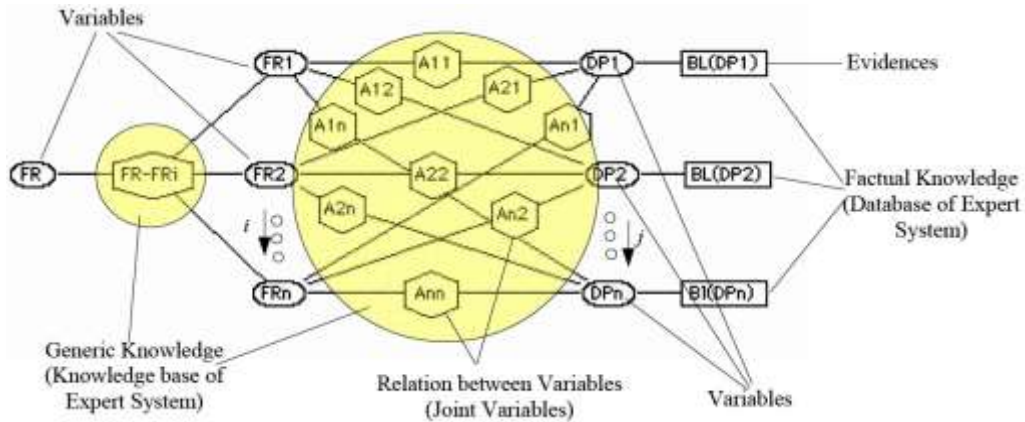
Variables

FR1

A11

DP1

BL(DP1)

Evidences

A12

A21

A1n

An1

FR

FR-FRi

FR2

A22

DP2

BL(DP2)

Factual Knowledge (Database of Expert System)

A2n

An2

i

j

FRn

Ann

DPn

Bl(DPn)

Generic Knowledge (Knowledge base of Expert System)

Relation between Variables (Joint Variables)

Variables